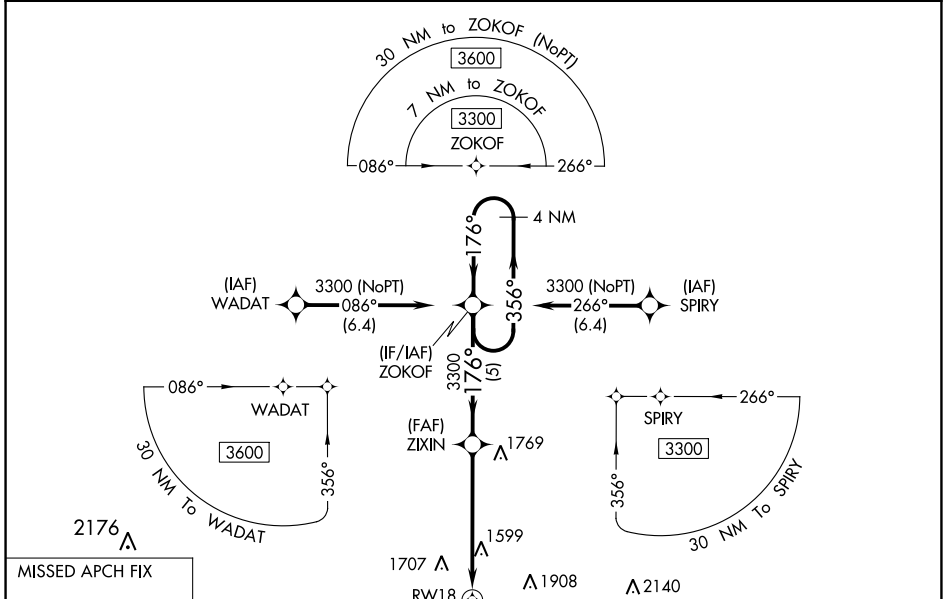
30 NM to ZOKOF (NoPT)
3600
7 NM to ZOKOF
3300
ZOKOF
086°
266°
4 NM
176°
356°
(IAF)
WADAT
3300 (NoPT)
086°
(6.4)
3300 (NoPT)
266°
(6.4)
(IAF)
SPIRY
(IF/IAF)
ZOKOF
3300
176°
(5)
086°
WADAT
3600
356°
30 NM To WADAT
(FAF)
ZIXIN
1769
SPIRY
266°
3300
356°
30 NM To SPIRY
2176
1599
MISSED APCH FIX
1707
1908
2140
RW18